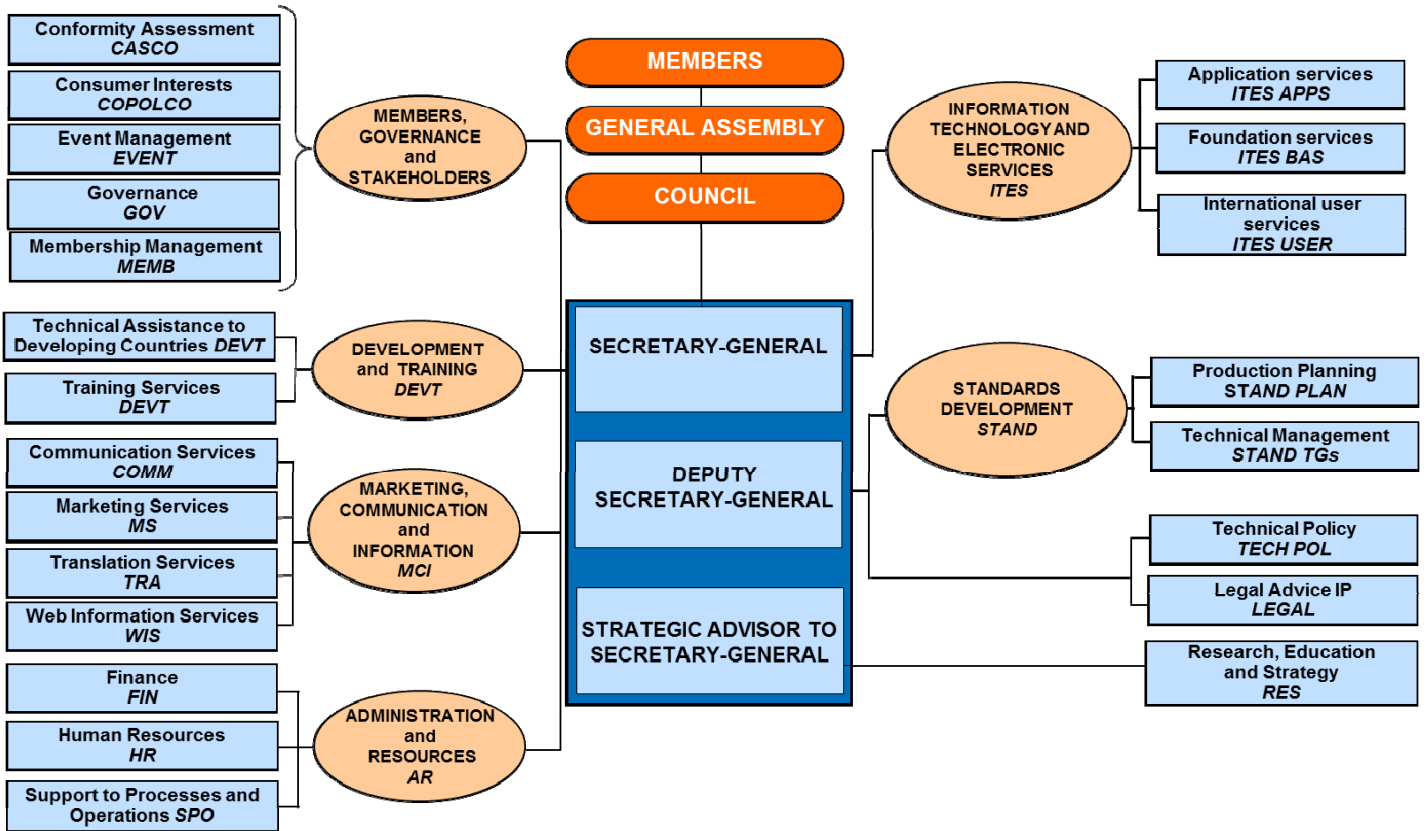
Conformity Assessment
CASCO

Consumer Interests
COPOLCO

Event Management
EVENT

Governance
GOV

Membership Management
MEMB

MEMBERS, GOVERNANCE and STAKEHOLDERS

MEMBERS

GENERAL ASSEMBLY

COUNCIL

INFORMATION TECHNOLOGY AND ELECTRONIC SERVICES
ITES

Application services
ITES APPS

Foundation services
ITES BAS

International user services
ITES USER

Technical Assistance to Developing Countries DEVT

Training Services
DEVT

DEVELOPMENT and TRAINING
DEVT

SECRETARY-GENERAL

STANDARDS DEVELOPMENT
STAND

Production Planning
STAND PLAN

Technical Management
STAND TGs

Communication Services
COMM

Marketing Services
MS

Translation Services
TRA

Web Information Services
WIS

MARKETING, COMMUNICATION and INFORMATION
MCI

DEPUTY SECRETARY-GENERAL

Technical Policy
TECH POL

Legal Advice IP
LEGAL

STRATEGIC ADVISOR TO SECRETARY-GENERAL

Research, Education and Strategy
RES

Finance
FIN

Human Resources
HR

Support to Processes and Operations SPO

ADMINISTRATION and RESOURCES
AR